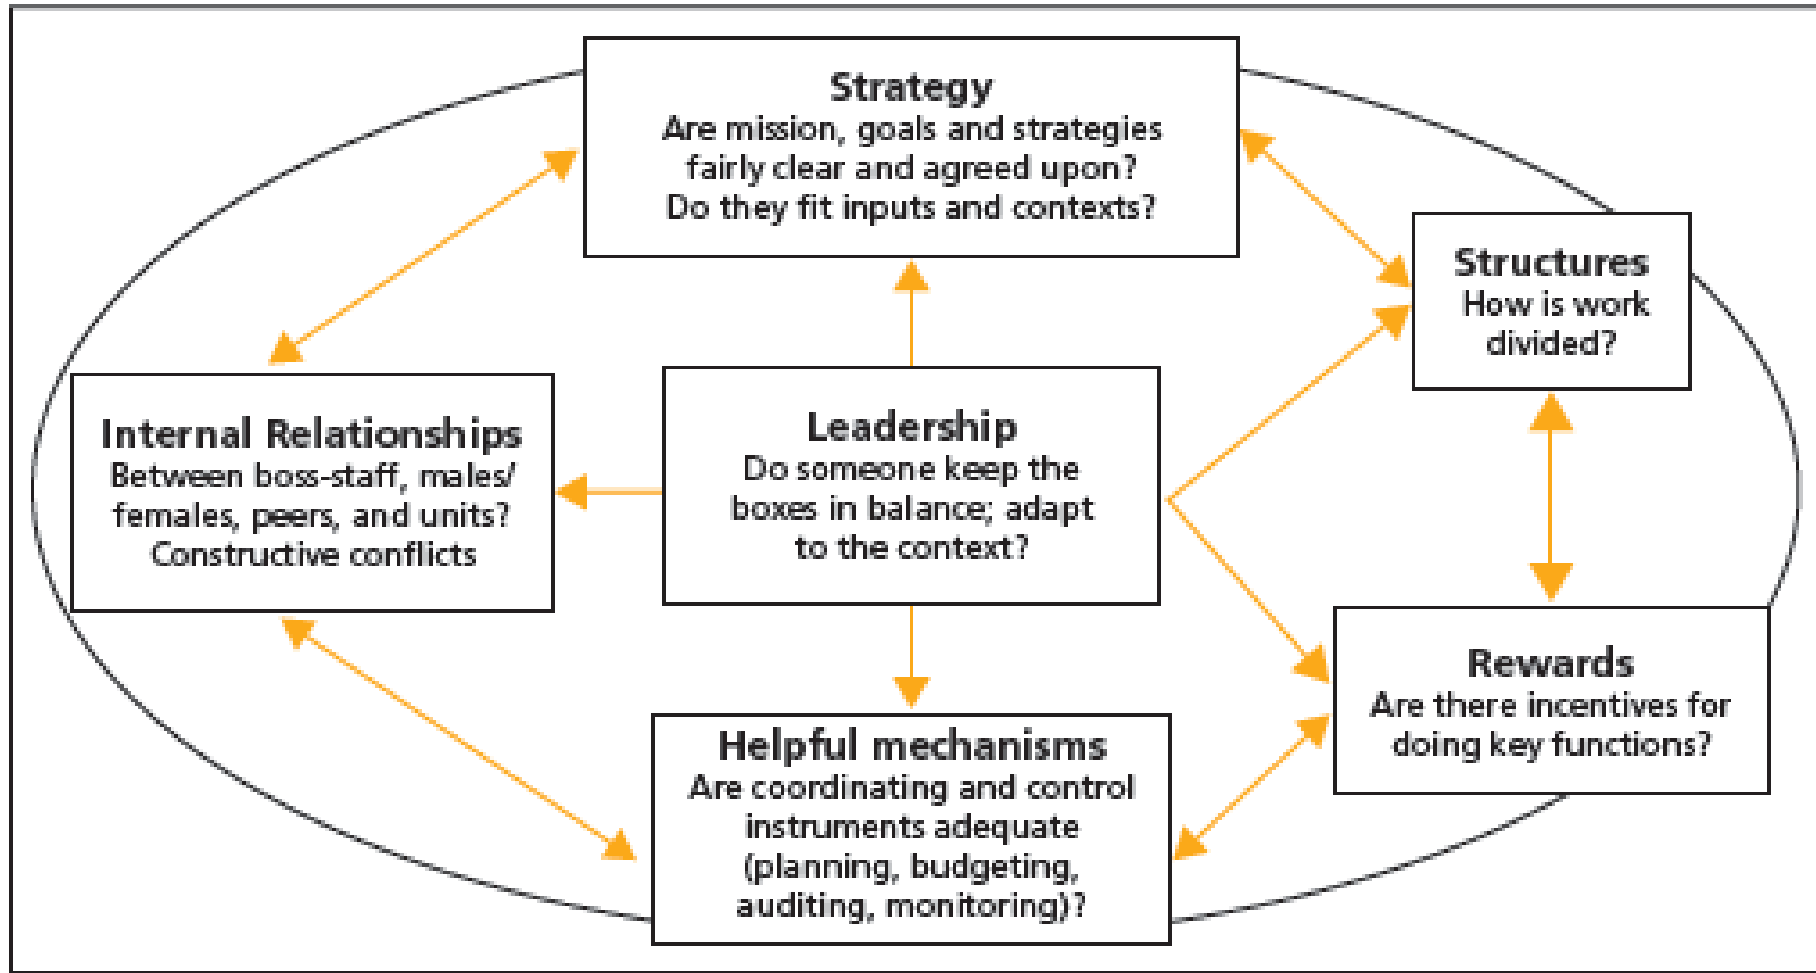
Strategy
Are mission, goals and strategies fairly clear and agreed upon? Do they fit inputs and contexts?

Structures
How is work divided?

Internal Relationships
Between boss-staff, males/ females, peers, and units? Constructive conflicts

Leadership
Do someone keep the boxes in balance; adapt to the context?

Rewards
Are there incentives for doing key functions?

Helpful mechanisms
Are coordinating and control instruments adequate (planning, budgeting, auditing, monitoring)?